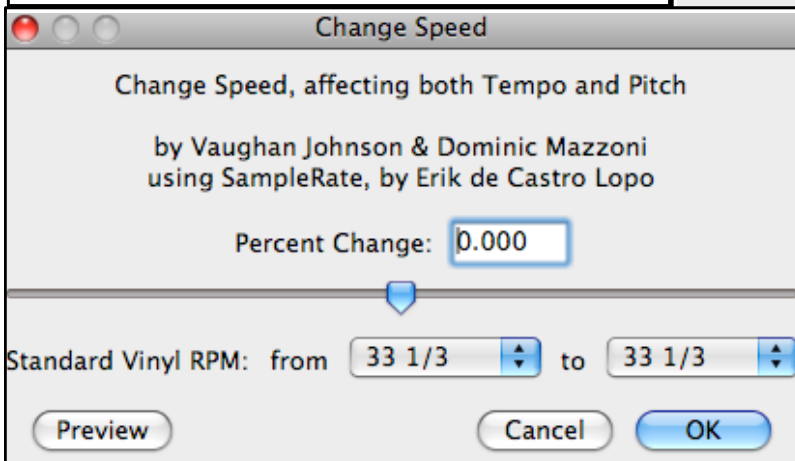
Change Speed

Change Speed, affecting both Tempo and Pitch

by Vaughan Johnson & Dominic Mazzoni
using SampleRate, by Erik de Castro Lopo

Percent Change: 0.000

Standard Vinyl RPM: from 33 1/3 to 33 1/3

Preview

Cancel

OK